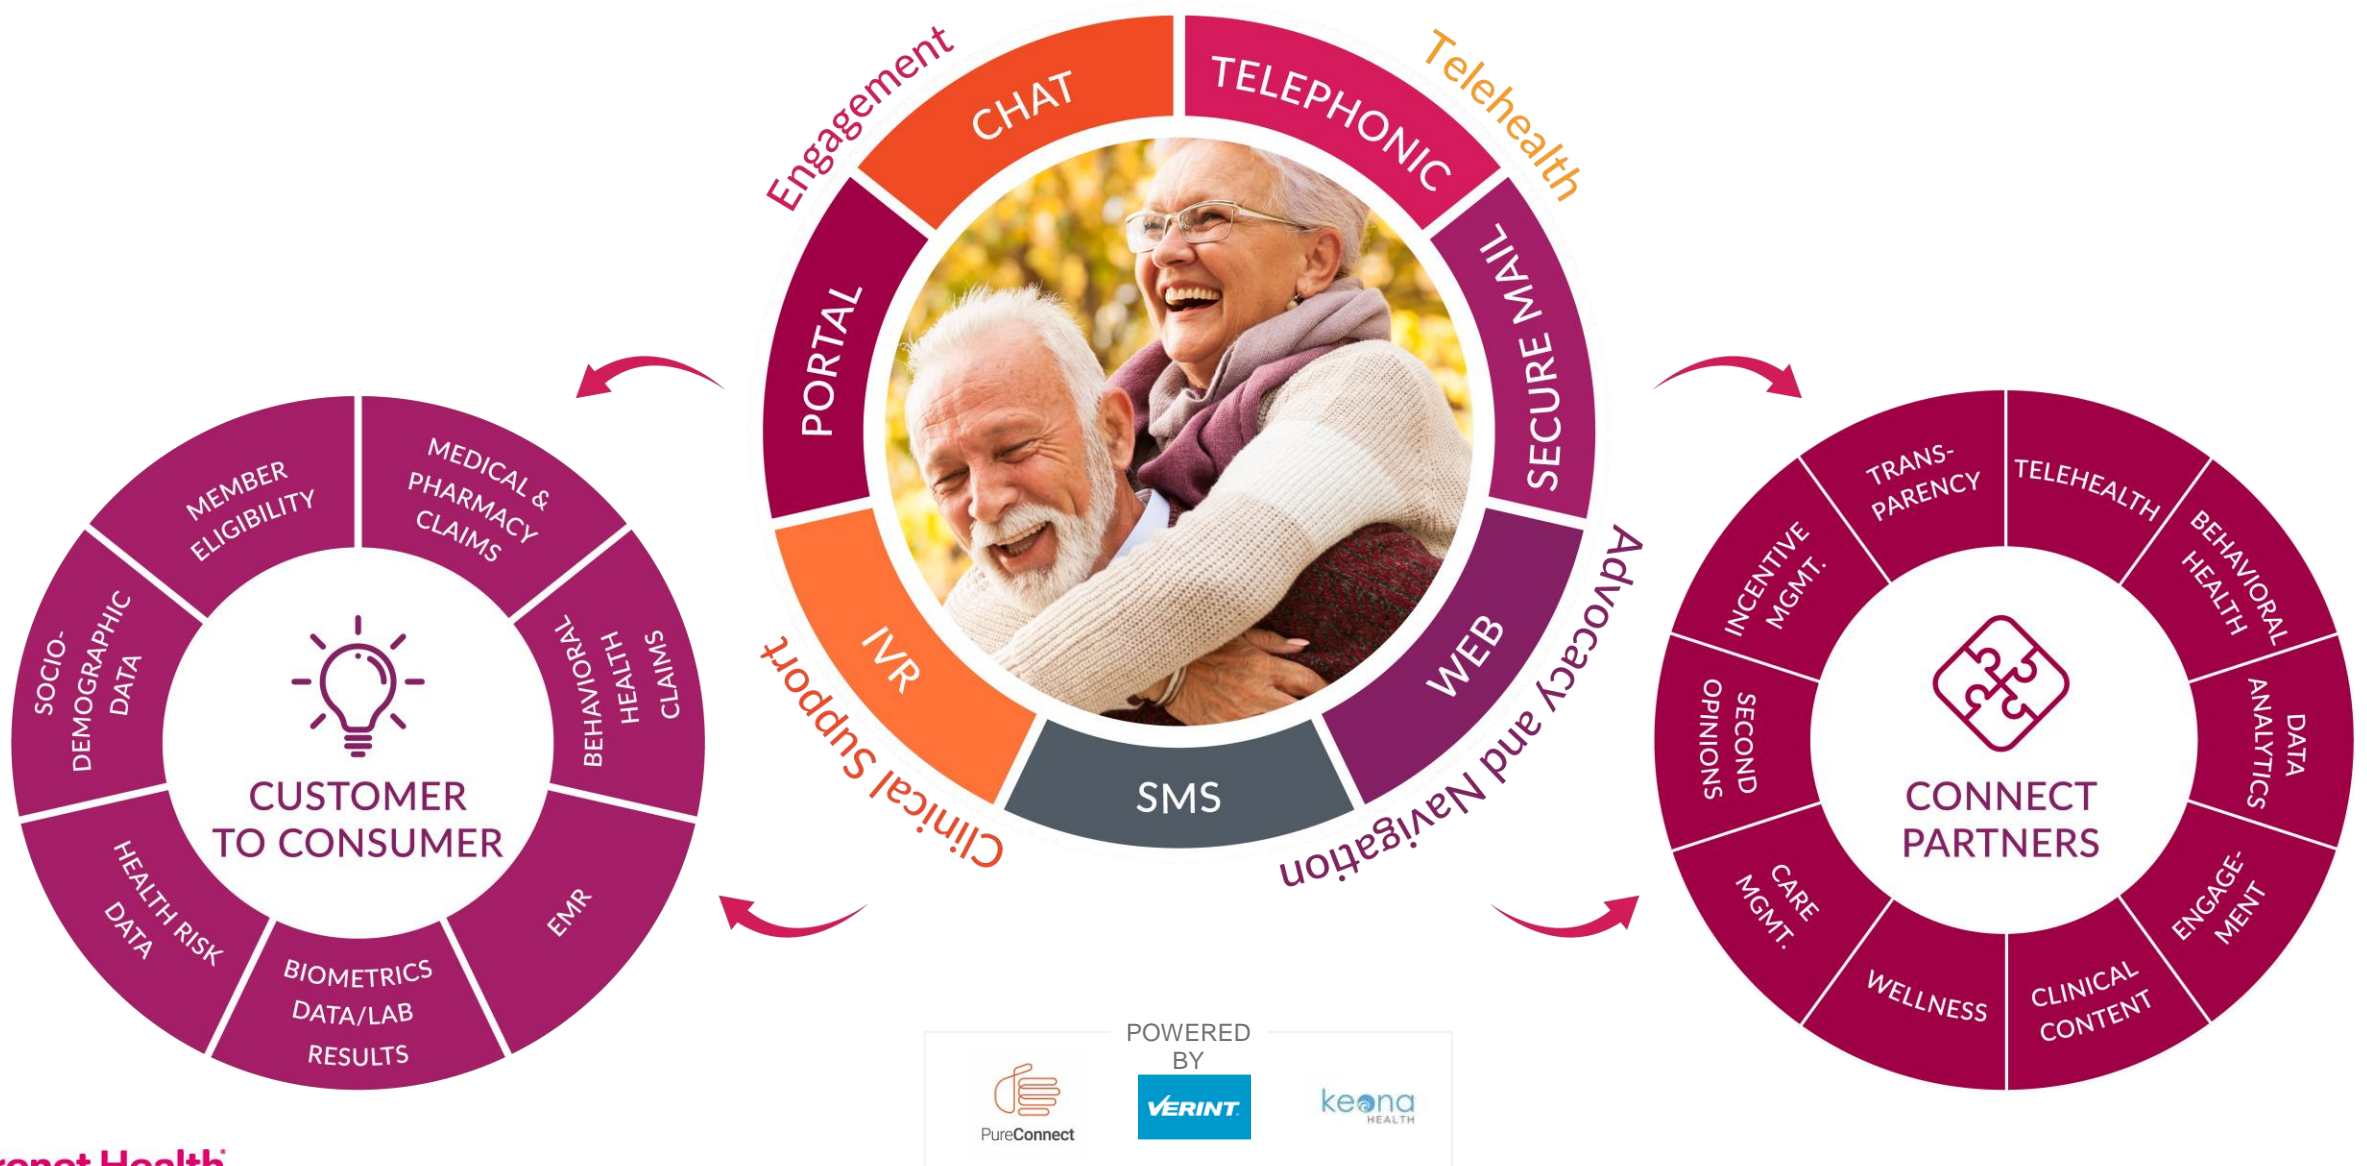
Engagement
CHAT
TELEPHONIC
Telehealth
PORTAL
SECURE MAIL
IVR
WEB
SMS
Clinical Support
Advocacy and Navigation

MEMBER ELIGIBILITY
MEDICAL & PHARMACY CLAIMS
SOCIO-DEMOGRAPHIC DATA
BEHAVIORAL HEALTH CLAIMS
CUSTOMER TO CONSUMER
HEALTH RISK DATA
EMR
BIOMETRICS DATA/LAB RESULTS

TRANS-PARENCY
TELEHEALTH
INCENTIVE MGMT.
BEHAVIORAL HEALTH
SECOND OPINIONS
DATA ANALYTICS
CONNECT PARTNERS
CARE MGMT.
ENGAGE-MENT
WELLNESS
CLINICAL CONTENT

POWERED BY
PureConnect
VERINT
keona HEALTH

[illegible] Health